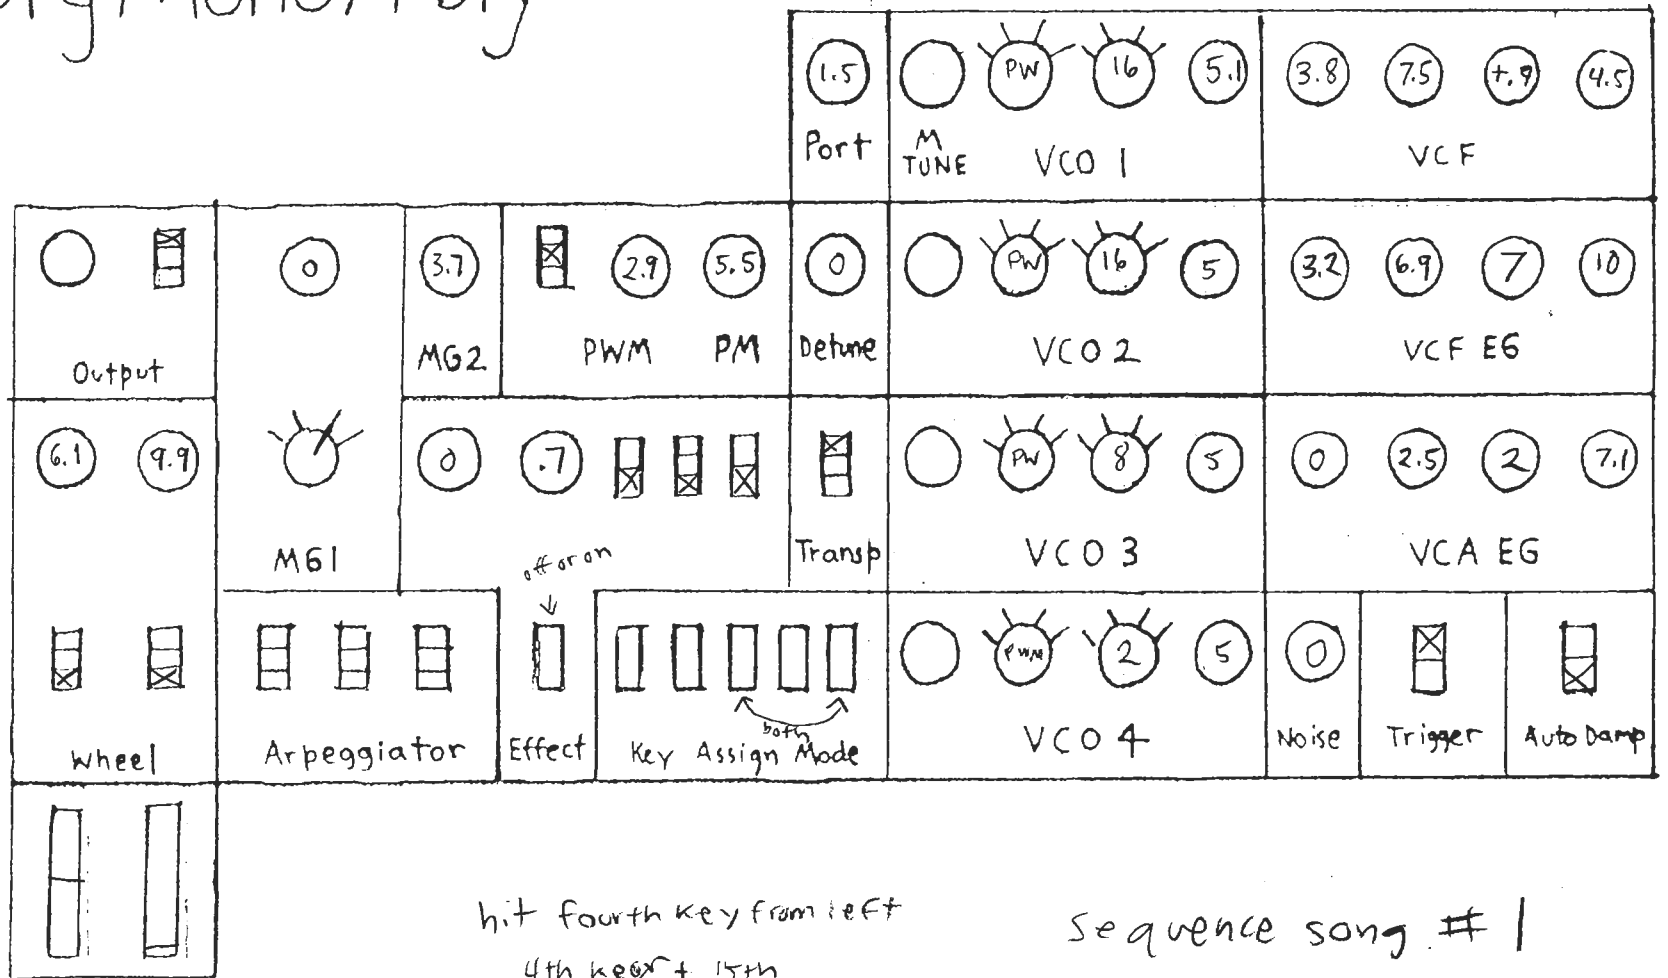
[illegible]

1.5
Port

PW 16 5.1
M TUNE VCO 1

3.8 7.5 +.9 4.5
VCF

Output

0

3.7
MG2

2.9 5.5
PWM PM

0
Detune

PW 16 5
VCO 2

3.2 6.9 7 10
VCF EG

6.1 9.9

MG1

0 .7

Transp

PW 8 5
VCO 3

0 2.5 2 7.1
VCA EG

Wheel

Arpeggiator

off or on
Effect

both
Key Assign Mode

PWM 2 5
VCO 4

0
Noise

Trigger

Auto Damp

hit fourth key from left
4th key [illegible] 15th

Sequence song # 1